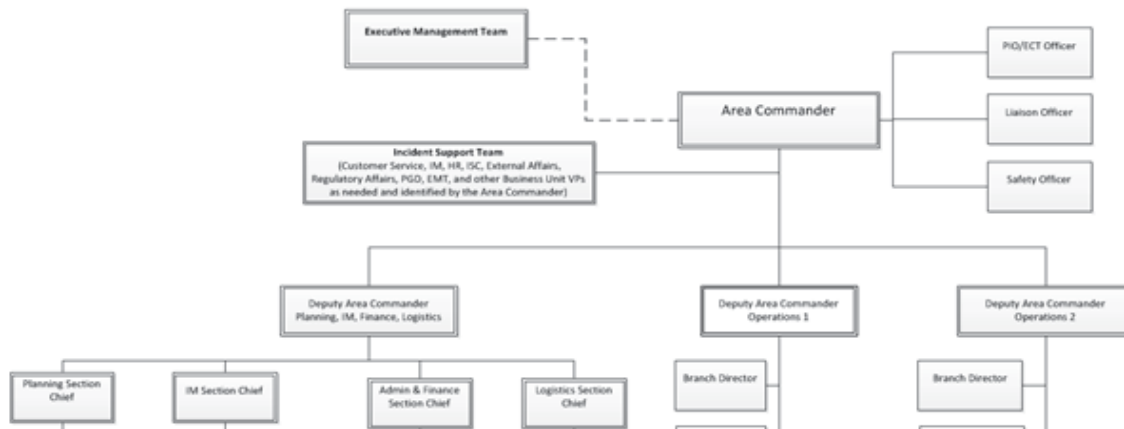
Executive Management Team

PIO/ECT Officer

Area Commander

Liaison Officer

Incident Support Team
(Customer Service, IM, HR, ISC, External Affairs, Regulatory Affairs, PGD, EMT, and other Business Unit VPs as needed and identified by the Area Commander)

Safety Officer

Deputy Area Commander
Planning, IM, Finance, Logistics

Deputy Area Commander
Operations 1

Deputy Area Commander
Operations 2

Planning Section Chief

IM Section Chief

Admin & Finance Section Chief

Logistics Section Chief

Branch Director

Branch Director